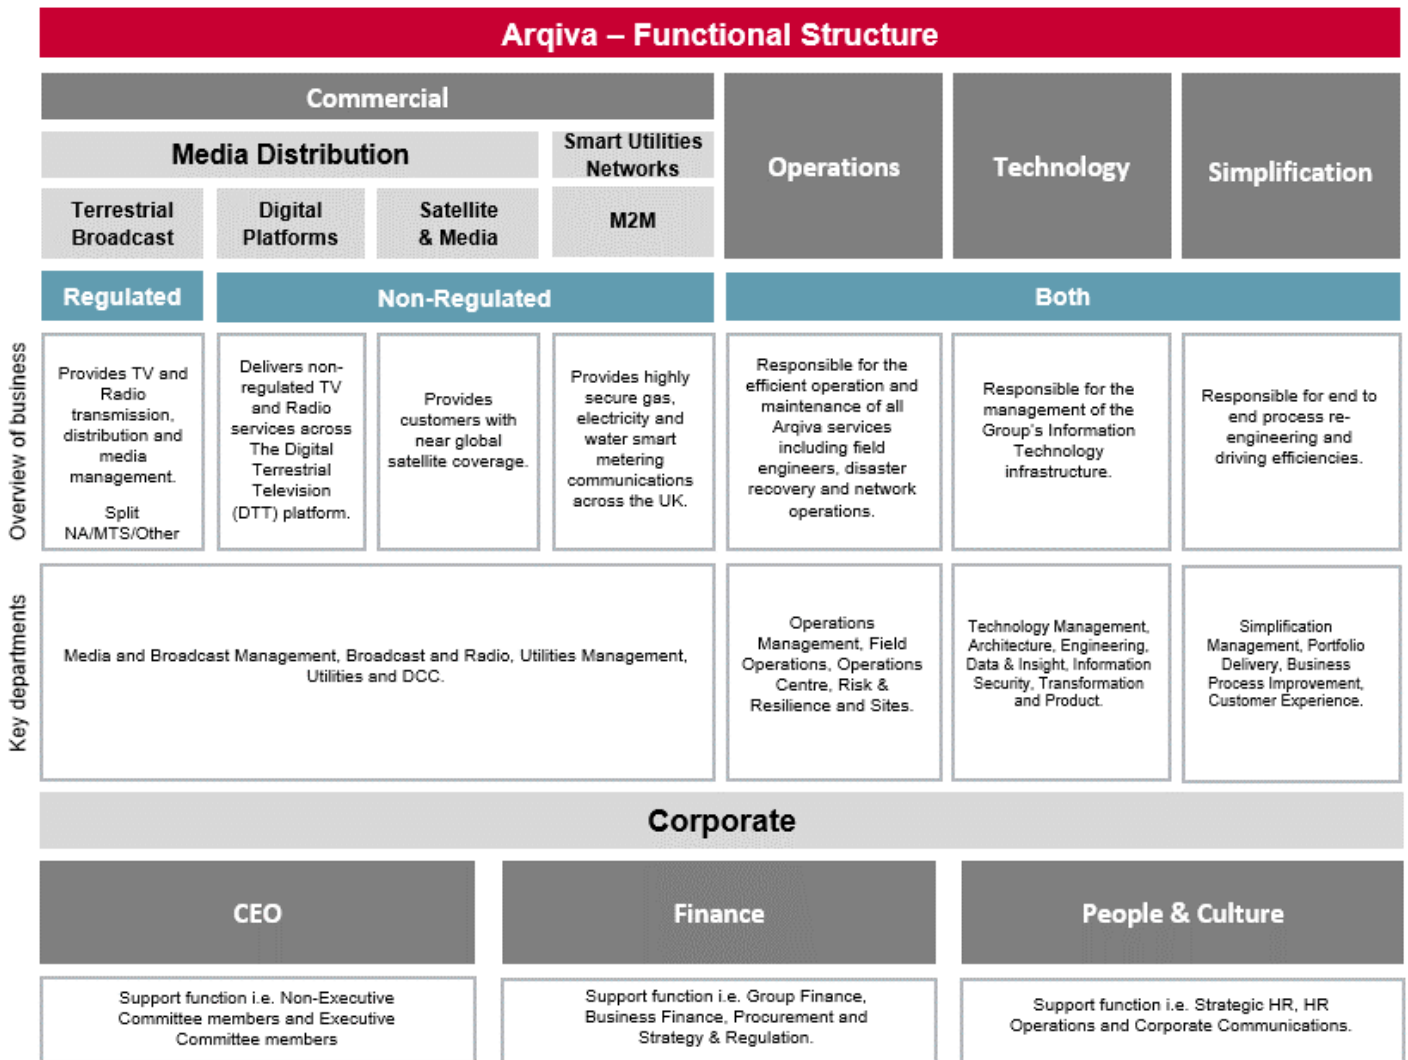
Arqiva – Functional Structure

Commercial

Media Distribution

Smart Utilities Networks

Terrestrial Broadcast

Digital Platforms

Satellite & Media

M2M

Operations

Technology

Simplification

Regulated

Non-Regulated

Both

Overview of business

Provides TV and Radio transmission, distribution and media management.

Split NA/MTS/Other

Delivers non-regulated TV and Radio services across The Digital Terrestrial Television (DTT) platform.

Provides customers with near global satellite coverage.

Provides highly secure gas, electricity and water smart metering communications across the UK.

Responsible for the efficient operation and maintenance of all Arqiva services including field engineers, disaster recovery and network operations.

Responsible for the management of the Group's Information Technology infrastructure.

Responsible for end to end process re-engineering and driving efficiencies.

Key departments

Media and Broadcast Management, Broadcast and Radio, Utilities Management, Utilities and DCC.

Operations Management, Field Operations, Operations Centre, Risk & Resilience and Sites.

Technology Management, Architecture, Engineering, Data & Insight, Information Security, Transformation and Product.

Simplification Management, Portfolio Delivery, Business Process Improvement, Customer Experience.

Corporate

CEO

Finance

People & Culture

Support function i.e. Non-Executive Committee members and Executive Committee members

Support function i.e. Group Finance, Business Finance, Procurement and Strategy & Regulation.

Support function i.e. Strategic HR, HR Operations and Corporate Communications.